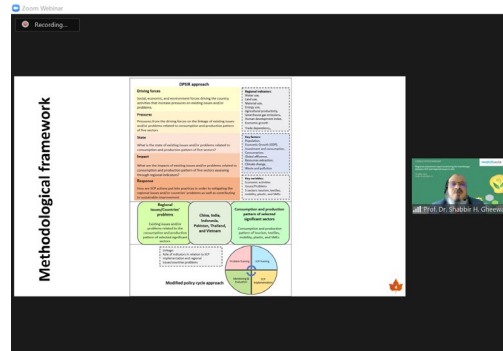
Zoom Webinar

Recording...

Methodological framework

DPSIR approach

Driving forces

Social, economic, and environment forces driving the country activities that increase pressures on existing issues and/or problems.

Pressures

Pressures from the driving forces on the linkage of existing issues and/or problems related to consumption and productive pattern of the sectors

State

What is the state of existing issues and/or problems related to consumption and productive pattern of the sectors?

Impact

What are the impacts of existing issues and/or problems related to consumption and productive pattern of the sectors occurring through regional indicators?

Response

How are SCP actions put into practices in order to mitigating the regional issues and/or countries' problems as well as contributing to sustainable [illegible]

Regional indicators

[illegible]

Regional issues/Countries' problems

Existing issues and/or problems related to the consumption and productive patterns of selected significant sectors

China, India, Indonesia, Pakistan, Thailand, and Vietnam

Consumption and production pattern of selected significant sectors

Consumption and production patterns of food/agro, textiles, mobility, plastic, and SMEs

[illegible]

Modified policy cycle approach

Prof. Dr. Shabbir H. Gheewa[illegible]